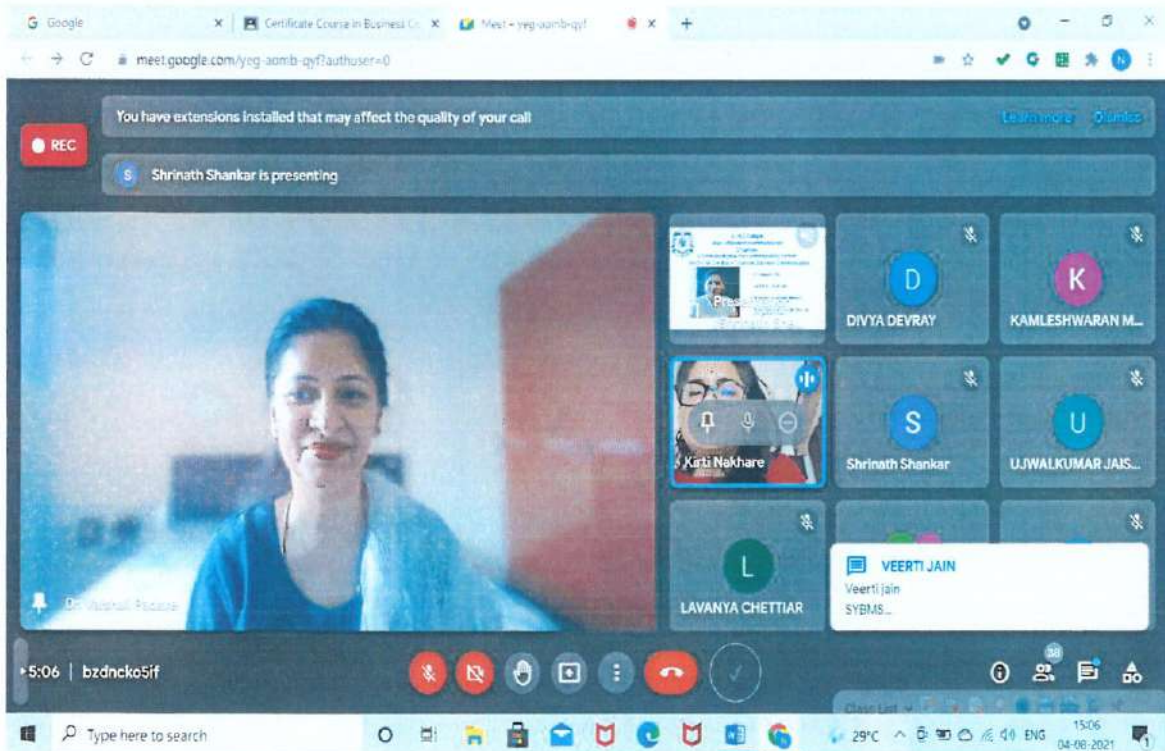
Google
Certificate Course in Business C
Meet - yeg-aomb-qyf
meet.google.com/yeg-aomb-qyf?authuser=0

You have extensions installed that may affect the quality of your call
Learn more Dismiss

REC

S Shrinath Shankar is presenting

Dr. Vaishali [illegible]

Presentation

DIVYA DEVRAY
KAMLESHWARAN M...
Kirti Nakhare
Shrinath Shankar
UJWALKUMAR JAIS...
LAVANYA CHETTIAR

VEERTI JAIN
Veerti jain
SYBMS...

5:06 | bzdncko5if

38

Type here to search
29°C ENG 15:06 04-08-2021